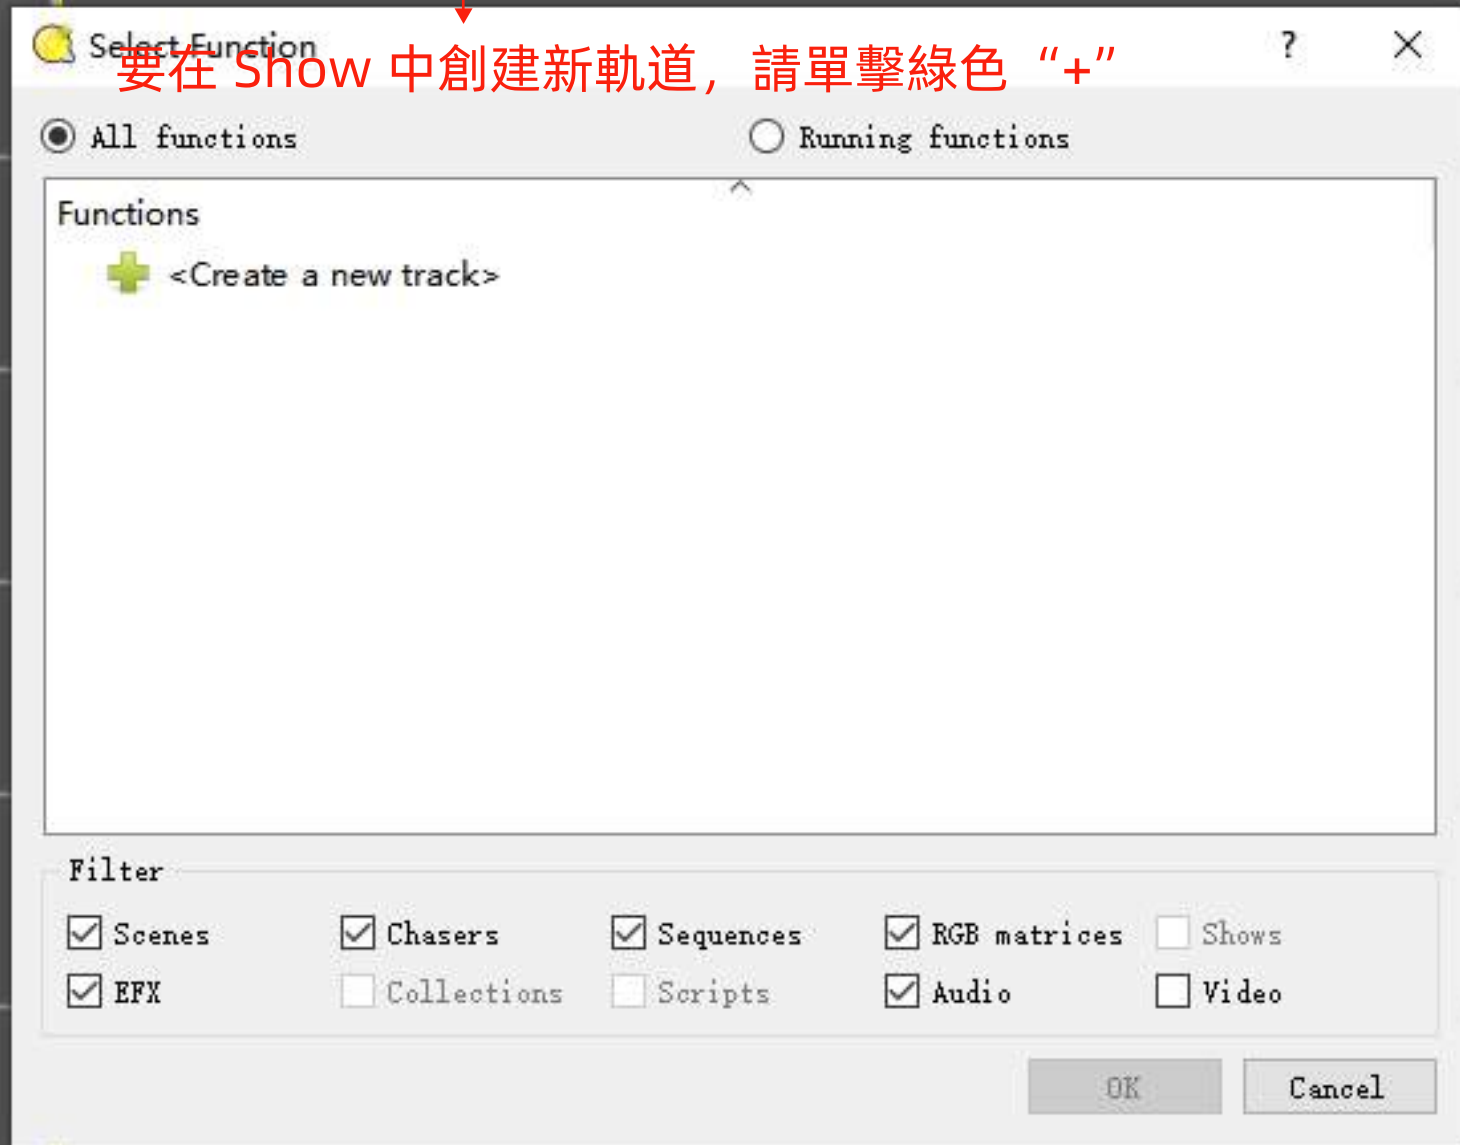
Select Function

要在 Show 中創建新軌道，請單擊綠色“+”

?

All functions

Running functions

Functions

<Create a new track>

Filter

Scenes

Chasers

Sequences

RGB matrices

Shows

EFX

Collections

Scripts

Audio

Video

OK

Cancel